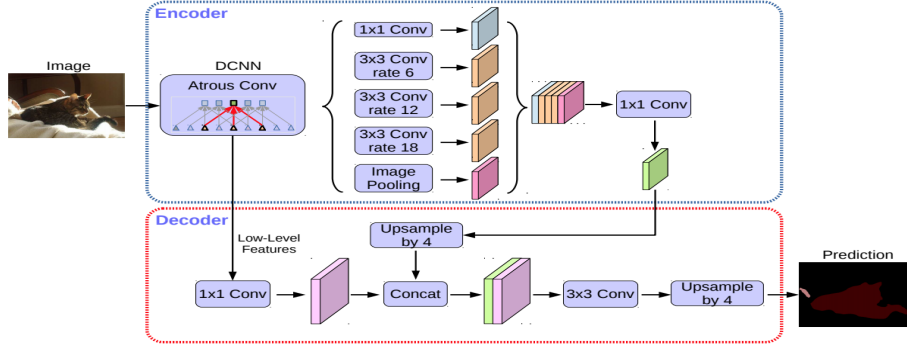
Encoder

Image

DCNN

Atrous Conv

1x1 Conv

3x3 Conv rate 6

3x3 Conv rate 12

3x3 Conv rate 18

Image Pooling

1x1 Conv

Decoder

Low-Level Features

Upsample by 4

1x1 Conv

Concat

3x3 Conv

Upsample by 4

Prediction